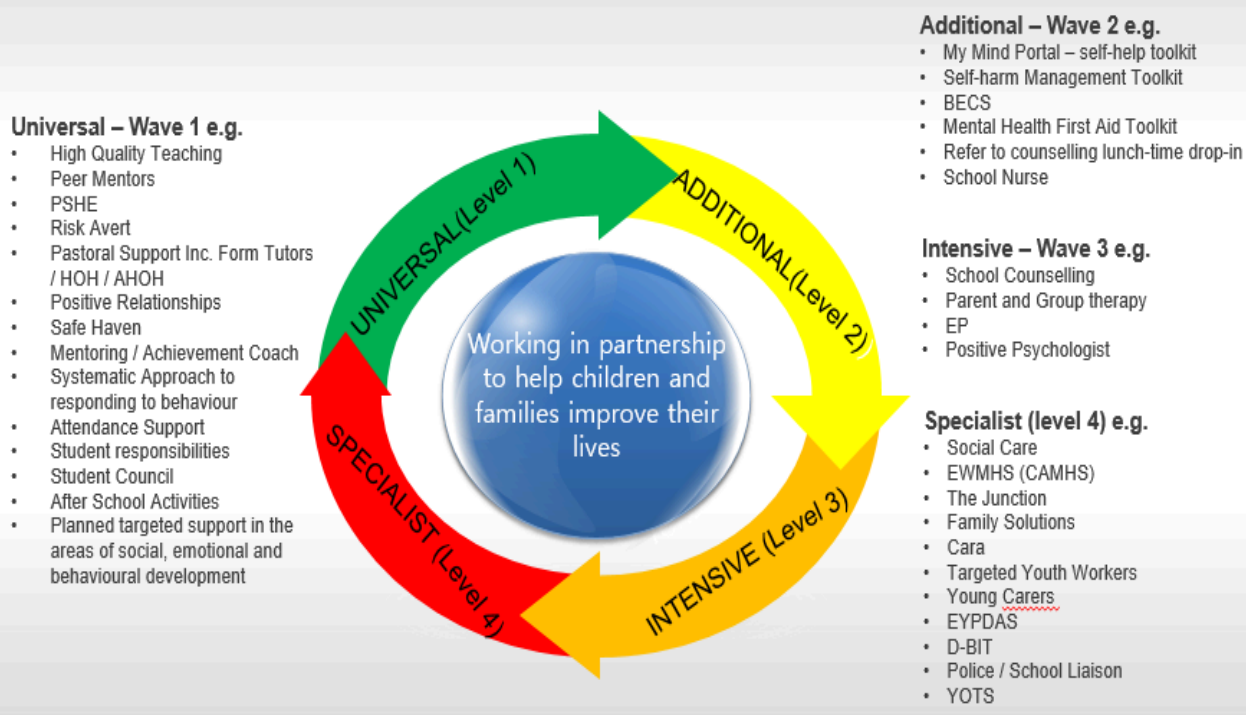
Universal – Wave 1 e.g.
- High Quality Teaching
- Peer Mentors
- PSHE
- Risk Avert
- Pastoral Support Inc. Form Tutors / HOH / AHOH
- Positive Relationships
- Safe Haven
- Mentoring / Achievement Coach
- Systematic Approach to responding to behaviour
- Attendance Support
- Student responsibilities
- Student Council
- After School Activities
- Planned targeted support in the areas of social, emotional and behavioural development

UNIVERSAL(Level 1)
ADDITIONAL(Level 2)
INTENSIVE (Level 3)
SPECIALIST (Level 4)

Working in partnership to help children and families improve their lives

Additional – Wave 2 e.g.
- My Mind Portal – self-help toolkit
- Self-harm Management Toolkit
- BECS
- Mental Health First Aid Toolkit
- Refer to counselling lunch-time drop-in
- School Nurse

Intensive – Wave 3 e.g.
- School Counselling
- Parent and Group therapy
- EP
- Positive Psychologist

Specialist (level 4) e.g.
- Social Care
- EWMHS (CAMHS)
- The Junction
- Family Solutions
- Cara
- Targeted Youth Workers
- Young Carers
- EYPDAS
- D-BIT
- Police / School Liaison
- YOTS